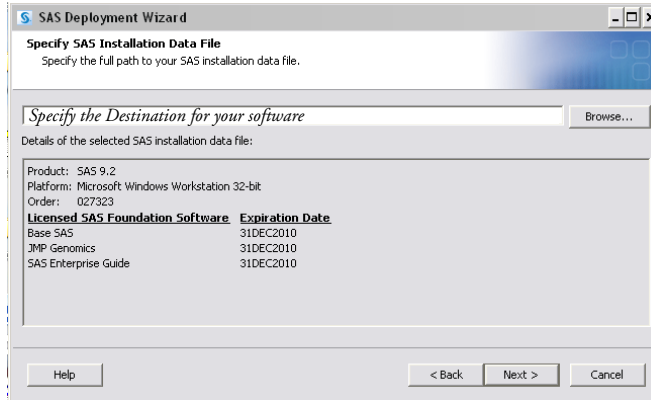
SAS Deployment Wizard

Specify SAS Installation Data File
Specify the full path to your SAS installation data file.

Specify the Destination for your software
Browse...

Details of the selected SAS installation data file:

Product: SAS 9.2
Platform: Microsoft Windows Workstation 32-bit
Order: 027323

| Licensed SAS Foundation Software | Expiration Date |
|---|---|
| Base SAS | 31DEC2010 |
| JMP Genomics | 31DEC2010 |
| SAS Enterprise Guide | 31DEC2010 |

Help
< Back
Next >
Cancel